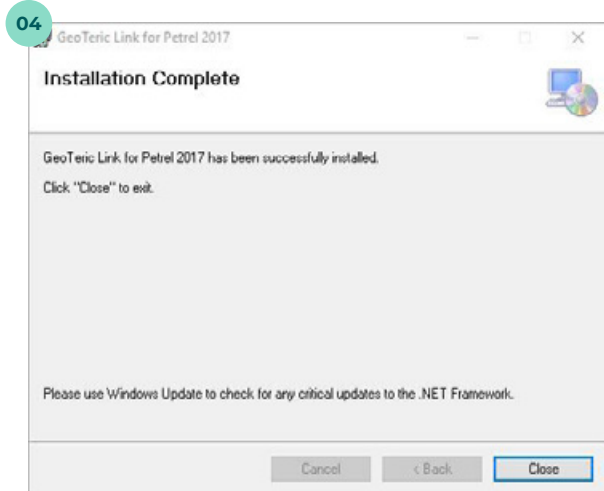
04

GeoTeric Link for Petrel 2017

Installation Complete

GeoTeric Link for Petrel 2017 has been successfully installed.

Click "Close" to exit.

Please use Windows Update to check for any critical updates to the .NET Framework.

Cancel

< Back

Close